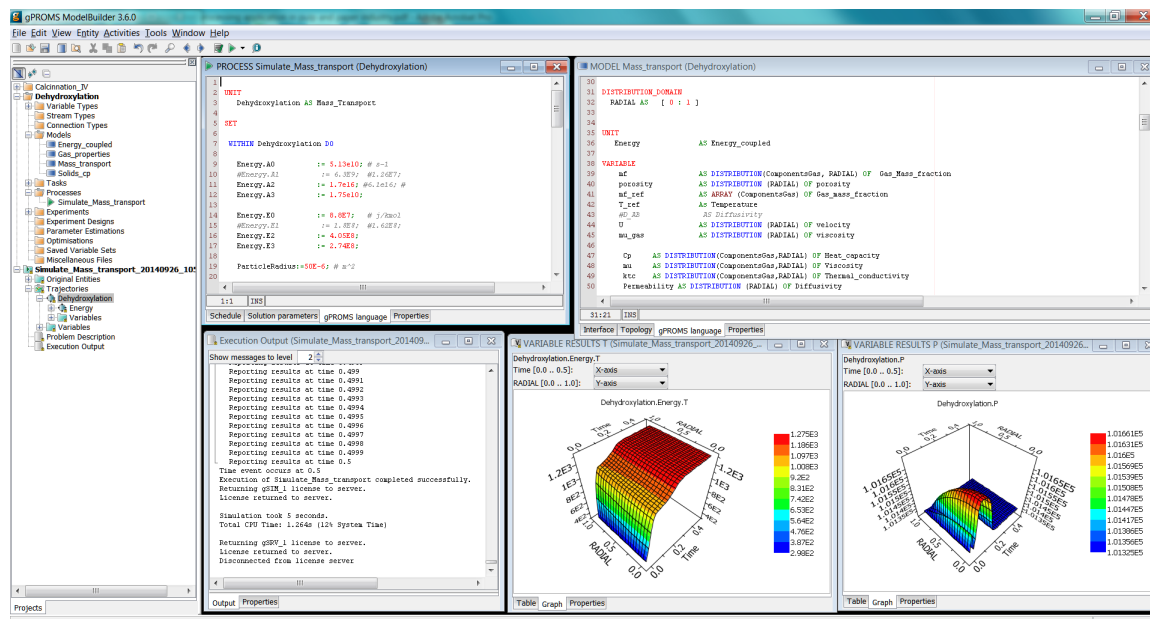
gPROMS ModelBuilder 3.6.0

File Edit View Entity Activities Tools Window Help

Calcination_IV
Dehydroxylation
Variable Types
Stream Types
Connection Types
Models
Energy_coupled
Gas_properties
Mass_transport
Solids_cp
Tasks
Processes
Simulate_Mass_transport
Experiments
Experiment Designs
Parameter Estimations
Optimisations
Saved Variable Sets
Miscellaneous Files
Simulate_Mass_transport_20140926_105
Original Entities
Trajectories
Dehydroxylation
Energy
Variables
Variables
Problem Description
Execution Output

Projects

PROCESS Simulate_Mass_transport (Dehydroxylation)

1
2 UNIT
3 Dehydroxylation AS Mass_Transport
4
5 SET
6
7 WITHIN Dehydroxylation DO
8
9 Energy.A0 := 5.13e10; # s-1
10 #Energy.A1 := 6.3E9; #1.26E7;
11 Energy.A2 := 1.7e16; #6.1e16; #
12 Energy.A3 := 1.75e10;
13
14 Energy.E0 := 8.8E7; # j/kmol
15 #Energy.E1 := 2.8E8; #1.62E8;
16 Energy.E2 := 4.05E8;
17 Energy.E3 := 2.74E8;
18
19 ParticleRadius:=50E-6; # m^2

1:1 INS

Schedule Solution parameters gPROMS language Properties

MODEL Mass_transport (Dehydroxylation)

30
31 DISTRIBUTION_DOMAIN
32 RADIAL AS [ 0 : 1 ]
33
34
35 UNIT
36 Energy AS Energy_coupled
37
38 VARIABLE
39 mf AS DISTRIBUTION(ComponentsGas, RADIAL) OF Gas_Mass_fraction
40 porosity AS DISTRIBUTION (RADIAL) OF porosity
41 mf_ref AS ARRAY (ComponentsGas) OF Gas_mass_fraction
42 T_ref As Temperature
43 #D_AB AS Diffusivity
44 U AS DISTRIBUTION (RADIAL) OF velocity
45 mu_gas AS DISTRIBUTION (RADIAL) OF viscosity
46
47 Cp AS DISTRIBUTION(ComponentsGas,RADIAL) OF Heat_capacity
48 mu AS DISTRIBUTION(ComponentsGas,RADIAL) OF Viscosity
49 ktc AS DISTRIBUTION(ComponentsGas,RADIAL) OF Thermal_conductivity
50 Permeability AS DISTRIBUTION (RADIAL) OF Diffusivity

31:21 INS

Interface Topology gPROMS language Properties

Execution Output (Simulate_Mass_transport_201409...

Show messages to level 2

Reporting results at time 0.499
Reporting results at time 0.4991
Reporting results at time 0.4992
Reporting results at time 0.4993
Reporting results at time 0.4994
Reporting results at time 0.4995
Reporting results at time 0.4996
Reporting results at time 0.4997
Reporting results at time 0.4998
Reporting results at time 0.4999
Reporting results at time 0.5
Time event occurs at 0.5
Execution of Simulate_Mass_transport completed successfully.
Returning gSIM_1 license to server.
License returned to server.

Simulation took 5 seconds.
Total CPU Time: 1.264s (12% System Time)

Returning gSRV_1 license to server.
License returned to server.
Disconnected from license server

Output Properties

VARIABLE RESULTS T (Simulate_Mass_transport_20140926_...

Dehydroxylation.Energy.T
Time [0.0 .. 0.5]: X-axis
RADIAL [0.0 .. 1.0]: Y-axis

Dehydroxylation.Energy.T

1.275E3
1.186E3
1.097E3
1.008E3
9.2E2
8.31E2
7.42E2
6.53E2
5.64E2
4.76E2
3.87E2
2.98E2

Time RADIAL 1.2E3 1E3 8E2 6E2 4E2 RADIAL Time 0.0 0.2 0.4 0.0 0.2 0.4

Table Graph Properties

VARIABLE RESULTS P (Simulate_Mass_transport_20140926...

Dehydroxylation.P
Time [0.0 .. 0.5]: X-axis
RADIAL [0.0 .. 1.0]: Y-axis

Dehydroxylation.P

1.01661E5
1.01631E5
1.016E5
1.01569E5
1.01539E5
1.01508E5
1.01479E5
1.01447E5
1.01417E5
1.01386E5
1.01356E5
1.01325E5

Time RADIAL 1.0165E5 1.016E5 1.0155E5 1.015E5 1.0145E5 1.014E5 1.0135E5 RADIAL Time 0.0 0.2 0.4 0.0 0.2 0.4

Table Graph Properties